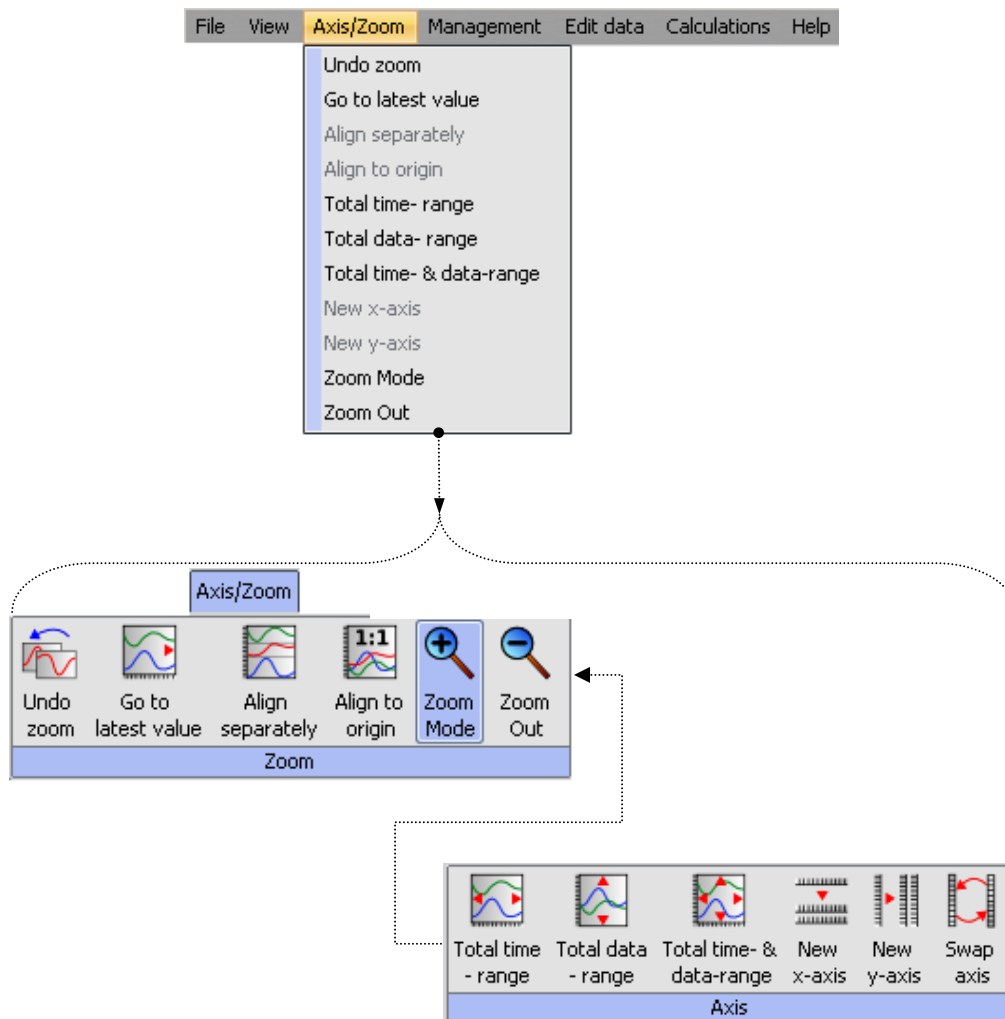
File View Axis/Zoom Management Edit data Calculations Help

Undo zoom
Go to latest value
Align separately
Align to origin
Total time- range
Total data- range
Total time- & data-range
New x-axis
New y-axis
Zoom Mode
Zoom Out

Axis/Zoom

1:1

Undo zoom
Go to latest value
Align separately
Align to origin
Zoom Mode
Zoom Out

Zoom

Total time - range
Total data - range
Total time- & data-range
New x-axis
New y-axis
Swap axis

Axis